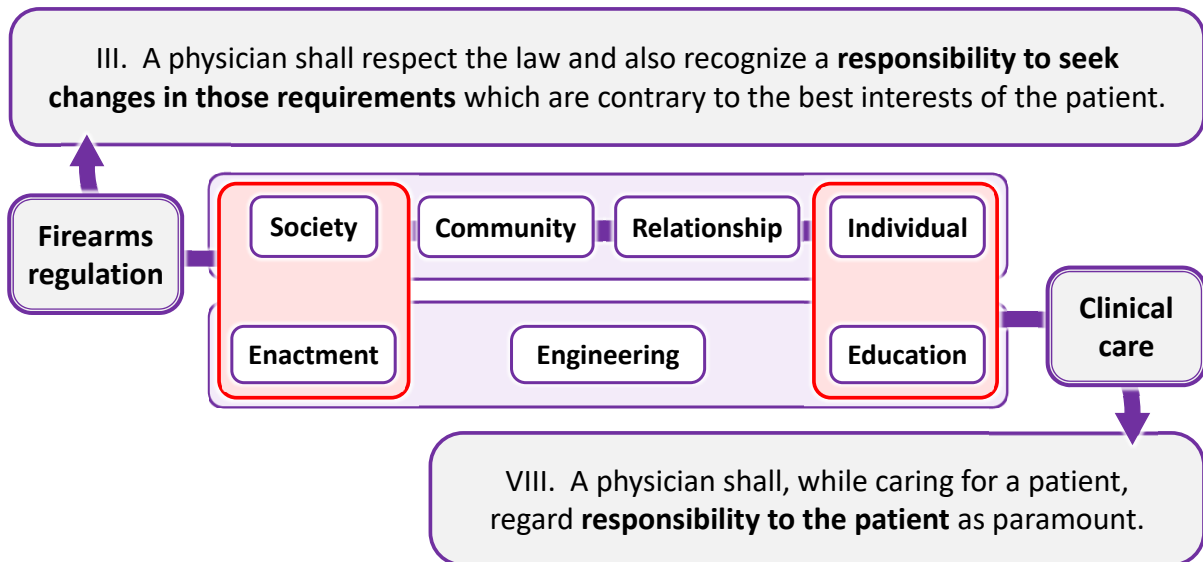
III. A physician shall respect the law and also recognize a **responsibility to seek changes in those requirements** which are contrary to the best interests of the patient.

Firearms regulation

Society

Community

Relationship

Individual

Enactment

Engineering

Education

Clinical care

VIII. A physician shall, while caring for a patient, regard **responsibility to the patient** as paramount.